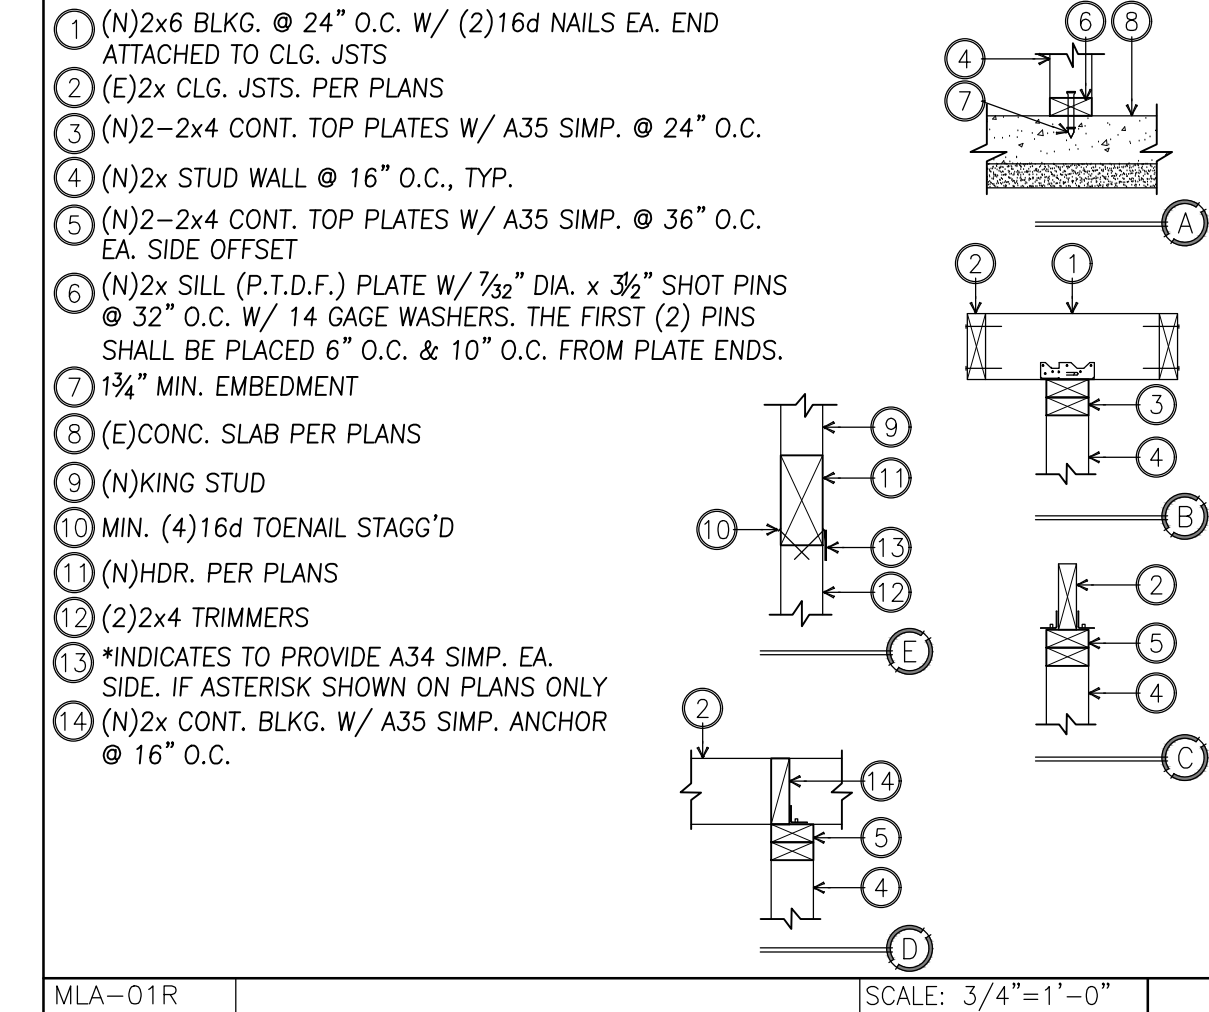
1 (N)2x6 BLKG. @ 24" O.C. W/ (2)16d NAILS EA. END ATTACHED TO CLG. JSTS

2 (E)2x CLG. JSTS. PER PLANS

3 (N)2–2x4 CONT. TOP PLATES W/ A35 SIMP. @ 24" O.C.

4 (N)2x STUD WALL @ 16" O.C., TYP.

5 (N)2–2x4 CONT. TOP PLATES W/ A35 SIMP. @ 36" O.C. EA. SIDE OFFSET

6 (N)2x SILL (P.T.D.F.) PLATE W/ $\frac{7}{32}$" DIA. x $3\frac{1}{2}$" SHOT PINS @ 32" O.C. W/ 14 GAGE WASHERS. THE FIRST (2) PINS SHALL BE PLACED 6" O.C. & 10" O.C. FROM PLATE ENDS.

7 $1\frac{3}{4}$" MIN. EMBEDMENT

8 (E)CONC. SLAB PER PLANS

9 (N)KING STUD

10 MIN. (4)16d TOENAIL STAGG'D

11 (N)HDR. PER PLANS

12 (2)2x4 TRIMMERS

13 *INDICATES TO PROVIDE A34 SIMP. EA. SIDE. IF ASTERISK SHOWN ON PLANS ONLY

14 (N)2x CONT. BLKG. W/ A35 SIMP. ANCHOR @ 16" O.C.

6 8 4 7 A

2 1 3 4 B

9 11 10 13 12 E

2 5 4 C

2 14 5 4 D

MLA–01R

SCALE: 3/4"=1'–0"